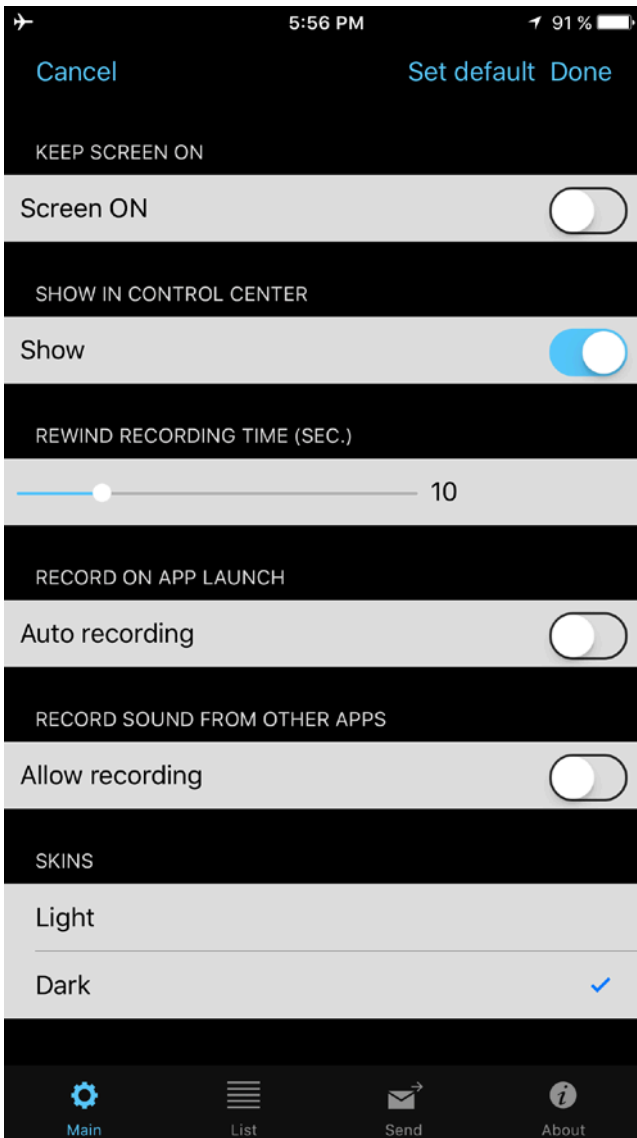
5:56 PM 91 %

Cancel Set default Done

KEEP SCREEN ON

Screen ON

SHOW IN CONTROL CENTER

Show

REWIND RECORDING TIME (SEC.)

10

RECORD ON APP LAUNCH

Auto recording

RECORD SOUND FROM OTHER APPS

Allow recording

SKINS

Light

Dark

Main List Send About